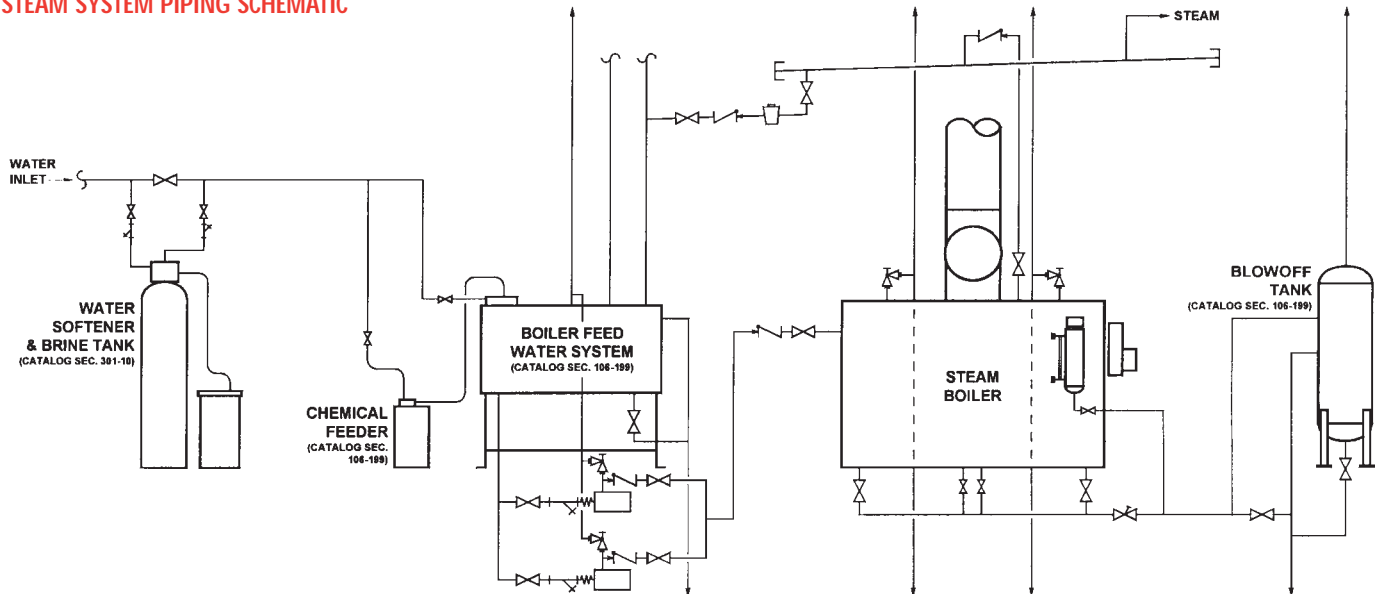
STEAM SYSTEM PIPING SCHEMATIC

STEAM

WATER INLET

WATER SOFTENER & BRINE TANK (CATALOG SEC. 301-10)

CHEMICAL FEEDER (CATALOG SEC. 106-199)

BOILER FEED WATER SYSTEM (CATALOG SEC. 106-199)

STEAM BOILER

BLOWOFF TANK (CATALOG SEC. 106-199)